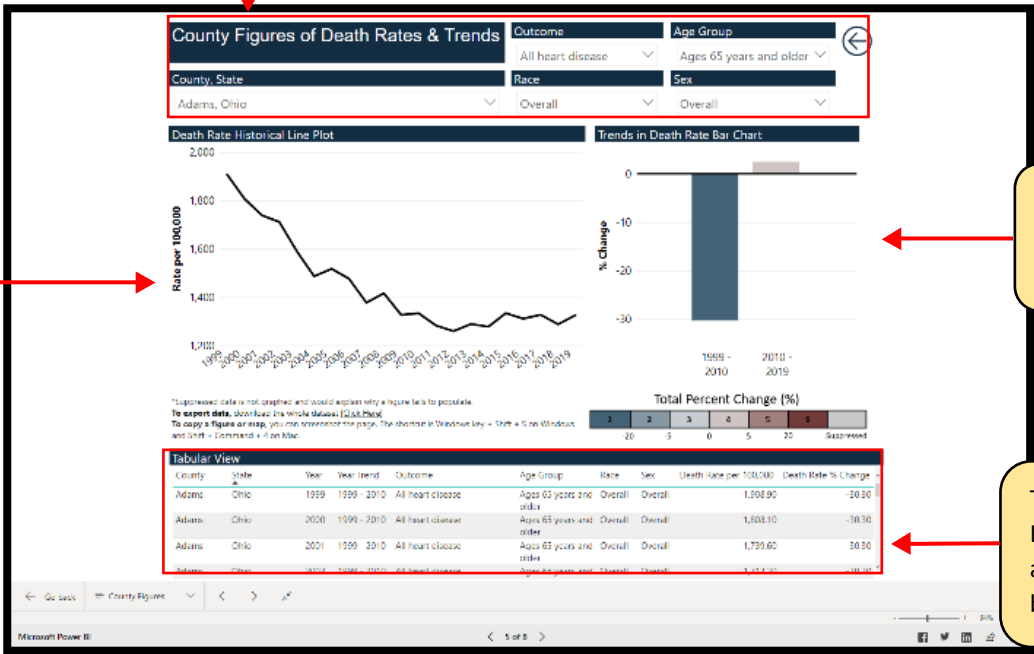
County Figures of Death Rates & Trends

Outcome
All heart disease

Age Group
Ages 65 years and older

County, State
Adams, Ohio

Race
Overall

Sex
Overall

Death Rate Historical Line Plot

2,000
1,800
1,600
1,400
1,200

Rate per 100,000

1999 2000 2001 2002 2003 2004 2005 2006 2007 2008 2009 2010 2011 2012 2013 2014 2015 2016 2017 2018 2019

Trends in Death Rate Bar Chart

0
-10
-20
-30

% Change

1999 - 2010
2010 - 2019

*Suppressed data is not graphed and would explain why a figure fails to populate.
To export data, download the whole dataset: [Click Here]
To copy a figure or map, you can screenshot the page. The shortcut in Windows key + Shift + S on Windows and Shift + Command + 4 on Mac.

Total Percent Change (%)

| 1 | 2 | 3 | 4 | 5 | 6 | |
|---|---|---|---|---|---|---|

-20 -5 0 5 20 Suppressed

Tabular View

| County | State | Year | Year Trend | Outcome | Age Group | Race | Sex | Death Rate per 100,000 | Death Rate % Change |
|---|---|---|---|---|---|---|---|---|---|
| Adams | Ohio | 1999 | 1999 - 2010 | All heart disease | Ages 65 years and older | Overall | Overall | 1,908.90 | -30.30 |
| Adams | Ohio | 2000 | 1999 - 2010 | All heart disease | Ages 65 years and older | Overall | Overall | 1,808.10 | -30.30 |
| Adams | Ohio | 2001 | 1999 - 2010 | All heart disease | Ages 65 years and older | Overall | Overall | 1,739.60 | -30.30 |

Go back
County Figures

Microsoft Power BI
5 of 8